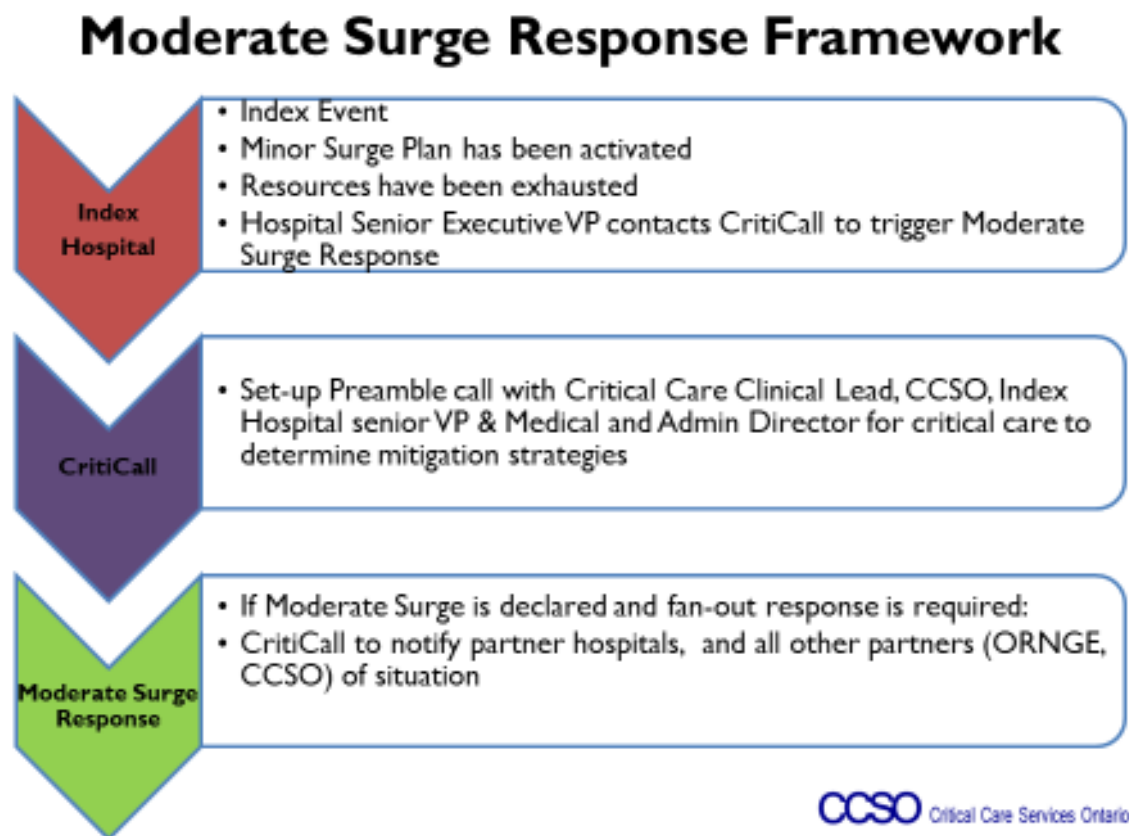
Moderate Surge Response Framework

Index Hospital

- Index Event
- Minor Surge Plan has been activated
- Resources have been exhausted
- Hospital Senior Executive VP contacts CritiCall to trigger Moderate Surge Response

CritiCall

- Set-up Preamble call with Critical Care Clinical Lead, CCSO, Index Hospital senior VP & Medical and Admin Director for critical care to determine mitigation strategies

Moderate Surge Response

- If Moderate Surge is declared and fan-out response is required:
- CritiCall to notify partner hospitals, and all other partners (ORNGE, CCSO) of situation

CCSO Critical Care Services Ontario